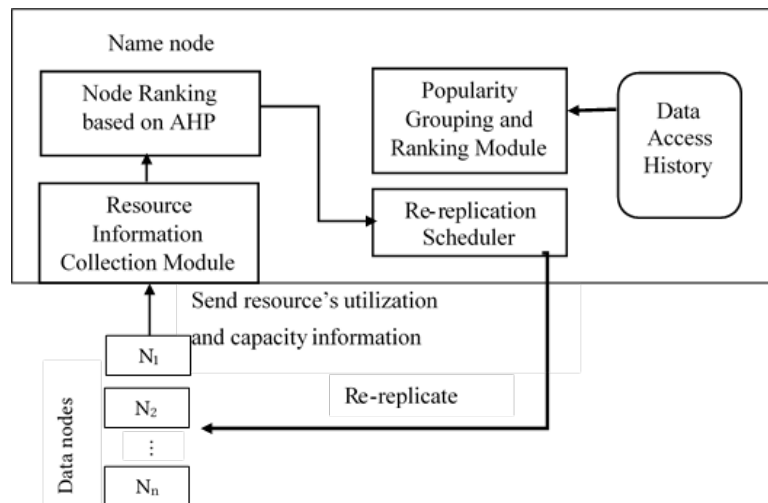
Name node

Node Ranking based on AHP

Popularity Grouping and Ranking Module

Data Access History

Resource Information Collection Module

Re-replication Scheduler

Send resource's utilization and capacity information

$N_1$

$N_2$

⋮

$N_n$

Re-replicate

Data nodes